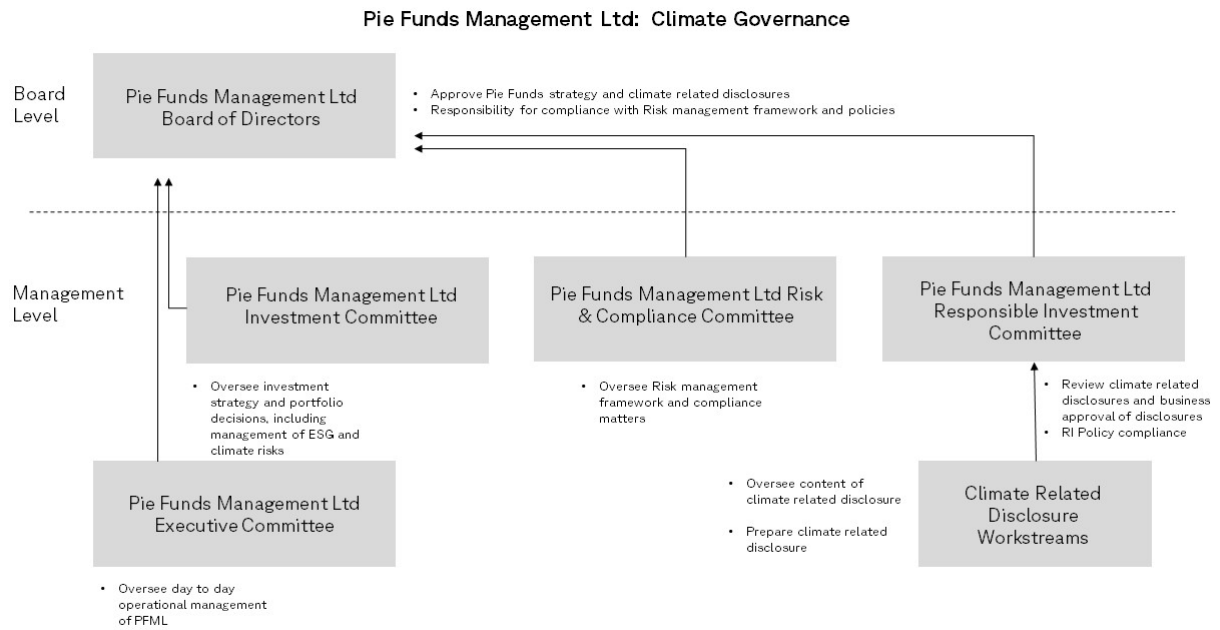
Pie Funds Management Ltd: Climate Governance

Board Level

Pie Funds Management Ltd Board of Directors

• Approve Pie Funds strategy and climate related disclosures
• Responsibility for compliance with Risk management framework and policies

Management Level

Pie Funds Management Ltd Investment Committee

• Oversee investment strategy and portfolio decisions, including management of ESG and climate risks

Pie Funds Management Ltd Risk & Compliance Committee

• Oversee Risk management framework and compliance matters

Pie Funds Management Ltd Responsible Investment Committee

• Review climate related disclosures and business approval of disclosures
• RI Policy compliance

Pie Funds Management Ltd Executive Committee

• Oversee day to day operational management of PFML

• Oversee content of climate related disclosure

• Prepare climate related disclosure

Climate Related Disclosure Workstreams